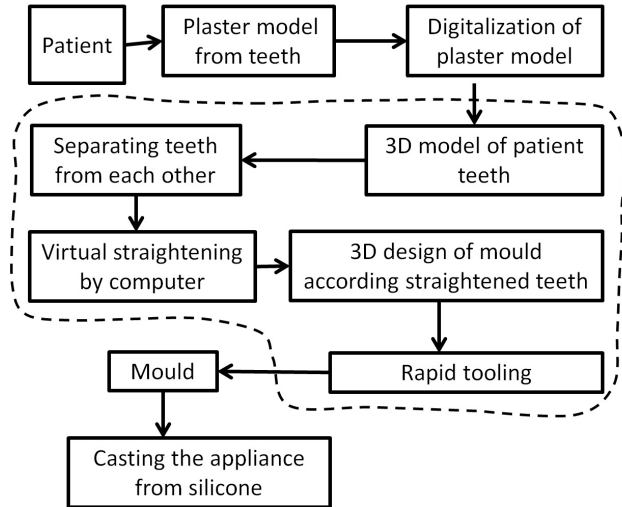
Patient

Plaster model from teeth

Digitalization of plaster model

3D model of patient teeth

Separating teeth from each other

Virtual straightening by computer

3D design of mould according straightened teeth

Rapid tooling

Mould

Casting the appliance from silicone